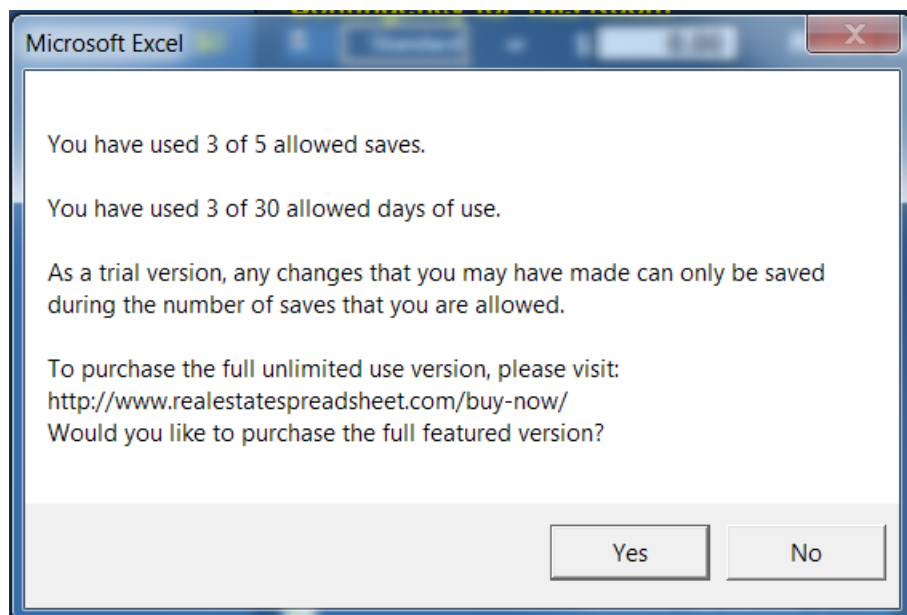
Microsoft Excel

You have used 3 of 5 allowed saves.

You have used 3 of 30 allowed days of use.

As a trial version, any changes that you may have made can only be saved during the number of saves that you are allowed.

To purchase the full unlimited use version, please visit:
http://www.realestatespreadsheet.com/buy-now/
Would you like to purchase the full featured version?

Yes
No